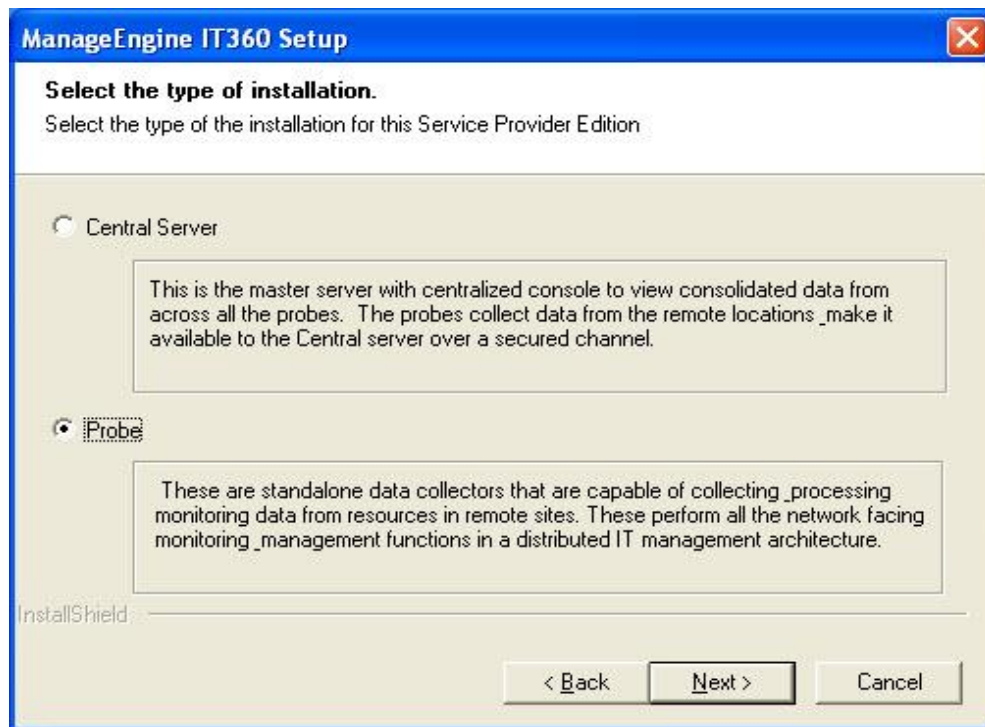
ManageEngine IT360 Setup

Select the type of installation.

Select the type of the installation for this Service Provider Edition

Central Server

This is the master server with centralized console to view consolidated data from across all the probes. The probes collect data from the remote locations _make it available to the Central server over a secured channel.

Probe

These are standalone data collectors that are capable of collecting _processing monitoring data from resources in remote sites. These perform all the network facing monitoring _management functions in a distributed IT management architecture.

InstallShield

< Back

Next >

Cancel